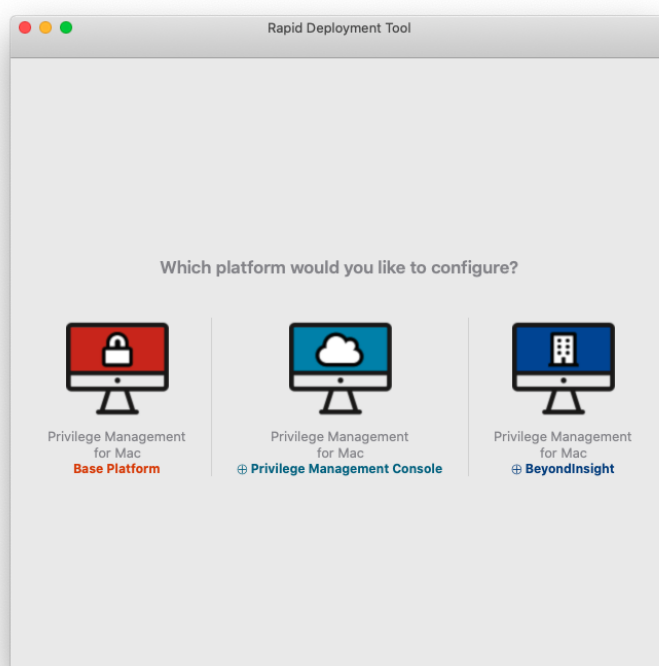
Rapid Deployment Tool

Which platform would you like to configure?

Privilege Management for Mac
Base Platform

Privilege Management for Mac
⊕ Privilege Management Console

Privilege Management for Mac
⊕ BeyondInsight